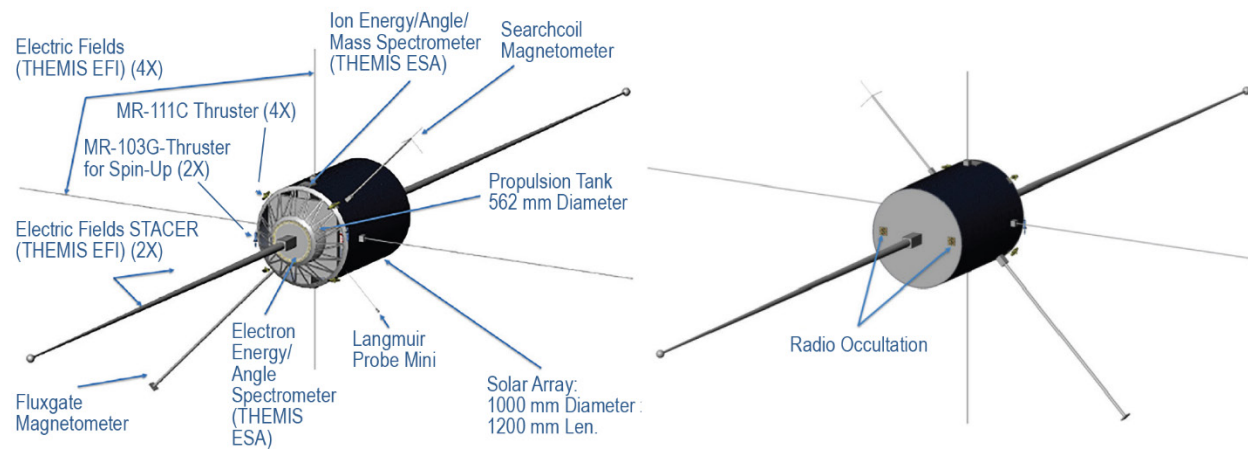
Electric Fields (THEMIS EFI) (4X)

Ion Energy/Angle/ Mass Spectrometer (THEMIS ESA)

Searchcoil Magnetometer

MR-111C Thruster (4X)

MR-103G-Thruster for Spin-Up (2X)

Propulsion Tank 562 mm Diameter

Electric Fields STACER (THEMIS EFI) (2X)

Electron Energy/ Angle Spectrometer (THEMIS ESA)

Langmuir Probe Mini

Solar Array: 1000 mm Diameter : 1200 mm Len.

Fluxgate Magnetometer

Radio Occultation